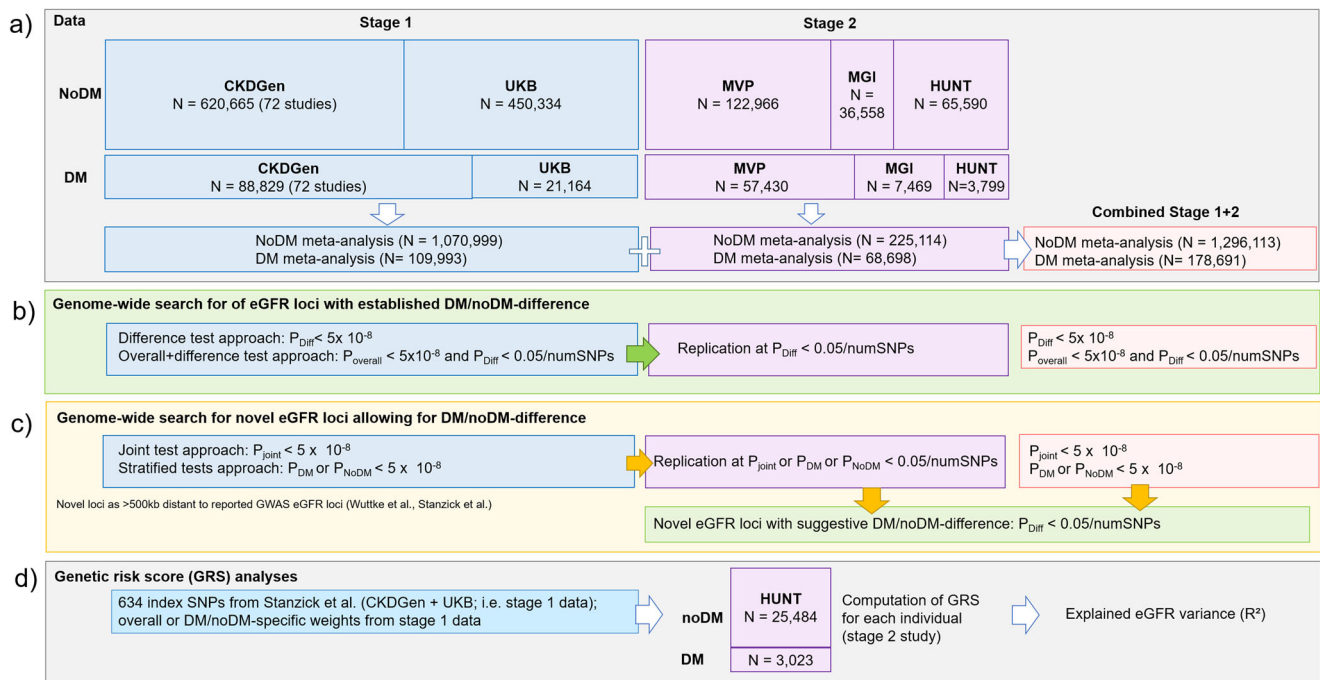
a) Data

Stage 1

Stage 2

NoDM

CKDGen
N = 620,665 (72 studies)

UKB
N = 450,334

MVP
N = 122,966

MGI
N = 36,558

HUNT
N = 65,590

DM

CKDGen
N = 88,829 (72 studies)

UKB
N = 21,164

MVP
N = 57,430

MGI
N = 7,469

HUNT
N=3,799

Combined Stage 1+2

NoDM meta-analysis (N = 1,070,999)
DM meta-analysis (N= 109,993)

NoDM meta-analysis (N = 225,114)
DM meta-analysis (N= 68,698)

NoDM meta-analysis (N = 1,296,113)
DM meta-analysis (N= 178,691)

b) Genome-wide search for of eGFR loci with established DM/noDM-difference

Difference test approach: $P_{Diff}$ < 5x $10^{-8}$
Overall+difference test approach: $P_{overall}$ < 5x$10^{-8}$ and $P_{Diff}$ < 0.05/numSNPs

Replication at $P_{Diff}$ < 0.05/numSNPs

$P_{Diff}$ < 5x $10^{-8}$
$P_{overall}$ < 5x$10^{-8}$ and $P_{Diff}$ < 0.05/numSNPs

c) Genome-wide search for novel eGFR loci allowing for DM/noDM-difference

Joint test approach: $P_{joint}$ < 5 x $10^{-8}$
Stratified tests approach: $P_{DM}$ or $P_{NoDM}$ < 5 x $10^{-8}$

Replication at $P_{joint}$ or $P_{DM}$ or $P_{NoDM}$ < 0.05/numSNPs

$P_{joint}$ < 5 x $10^{-8}$
$P_{DM}$ or $P_{NoDM}$ < 5 x $10^{-8}$

Novel loci as >500kb distant to reported GWAS eGFR loci (Wuttke et al., Stanzick et al.)

Novel eGFR loci with suggestive DM/noDM-difference: $P_{Diff}$ < 0.05/numSNPs

d) Genetic risk score (GRS) analyses

634 index SNPs from Stanzick et al. (CKDGen + UKB; i.e. stage 1 data); overall or DM/noDM-specific weights from stage 1 data

noDM

HUNT
N = 25,484

DM

N = 3,023

Computation of GRS for each individual (stage 2 study)

Explained eGFR variance (R²)